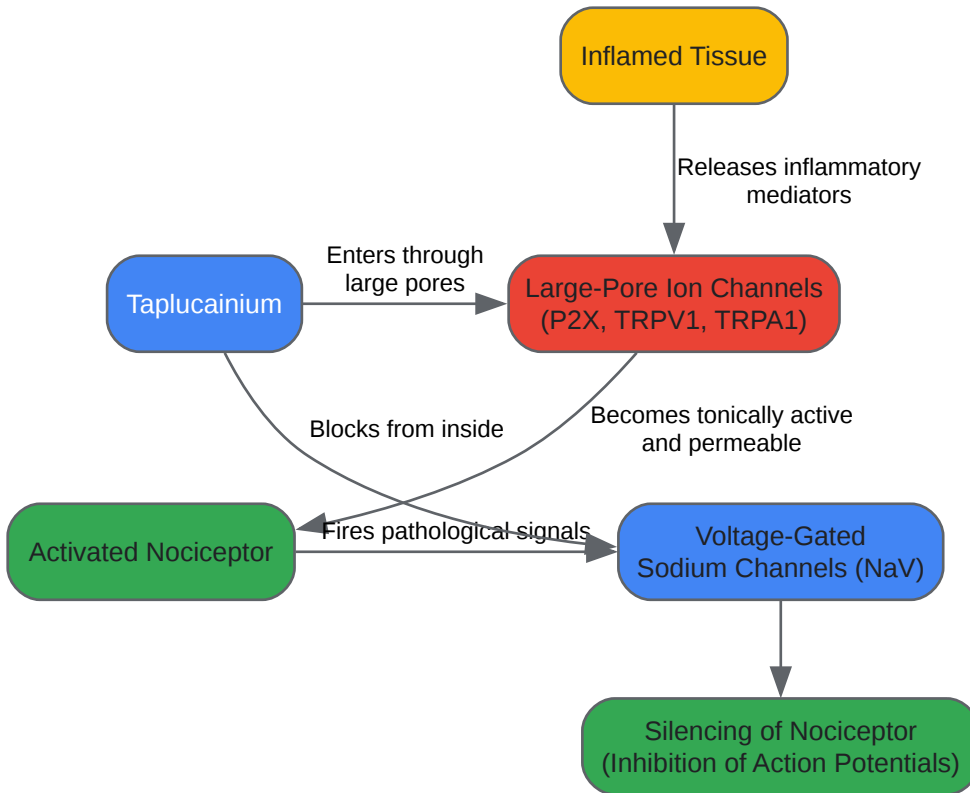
Inflamed Tissue

Releases inflammatory mediators

Taplucainium

Enters through large pores

Large-Pore Ion Channels (P2X, TRPV1, TRPA1)

Blocks from inside

Becomes tonically active and permeable

Activated Nociceptor

Fires pathological signals

Voltage-Gated Sodium Channels (NaV)

Silencing of Nociceptor (Inhibition of Action Potentials)